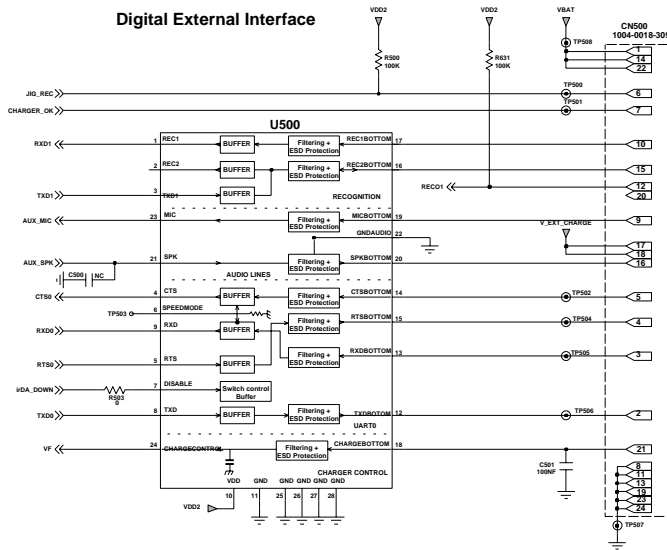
Digital External Interface

VDD2
VDD2
VBAT
CN500
1004-0018-305

R500
100K
R631
100K
TP508
1
14
22

JIG_REC
TP500
6
CHARGER_OK
TP501
7

U500

RXD1
1 REC1
BUFFER
Filtering + ESD Protection
REC1BOTTOM 17
10

2 REC2
BUFFER
Filtering + ESD Protection
REC2BOTTOM 16
15

TXD1
3 TXD1
BUFFER
RECOGNITION
RECO1
12
20

AUX_MIC
23 MIC
Filtering + ESD Protection
MICBOTTOM 19
V_EXT_CHARGE
9

GNDAUDIO 22
17
18

AUX_SPK
21 SPK
C500
NC
Filtering + ESD Protection
SPKBOTTOM 20
16
AUDIO LINES

CTS0
4 CTS
BUFFER
Filtering + ESD Protection
CTSBOTTOM 14
TP502
5

TP503
6 SPEEDMODE

RXD0
9 RXD
BUFFER
Filtering + ESD Protection
RTSBOTTOM 15
TP504
4

RTS0
5 RTS
BUFFER
Filtering + ESD Protection
RXDBOTTOM 13
TP505
3

irDA_DOWN
R503
0
7 DISABLE
Switch control Buffer

TXD0
8 TXD
BUFFER
Filtering + ESD Protection
TXDBOTTOM 12
TP506
2
UART0

VF
24 CHARGECONTROL
Filtering + ESD Protection
CHARGEBOTTOM 18
21
CHARGER CONTROL
C501
100NF

VDD 10
GND 11
GND 25
GND 26
GND 27
GND 28
VDD2

8
11
13
19
23
24
TP507